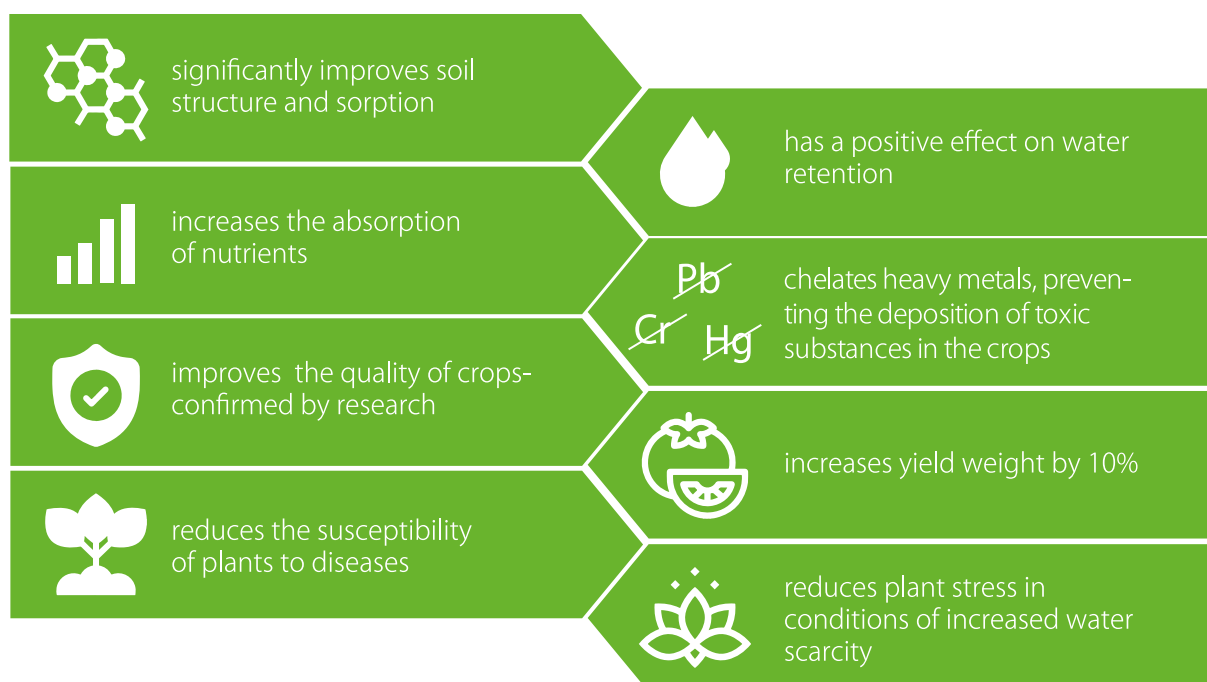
significantly improves soil structure and sorption

has a positive effect on water retention

increases the absorption of nutrients

Pb
Cr
Hg

chelates heavy metals, preventing the deposition of toxic substances in the crops

improves  the quality of crops- confirmed by research

increases yield weight by 10%

reduces the susceptibility of plants to diseases

reduces plant stress in conditions of increased water scarcity